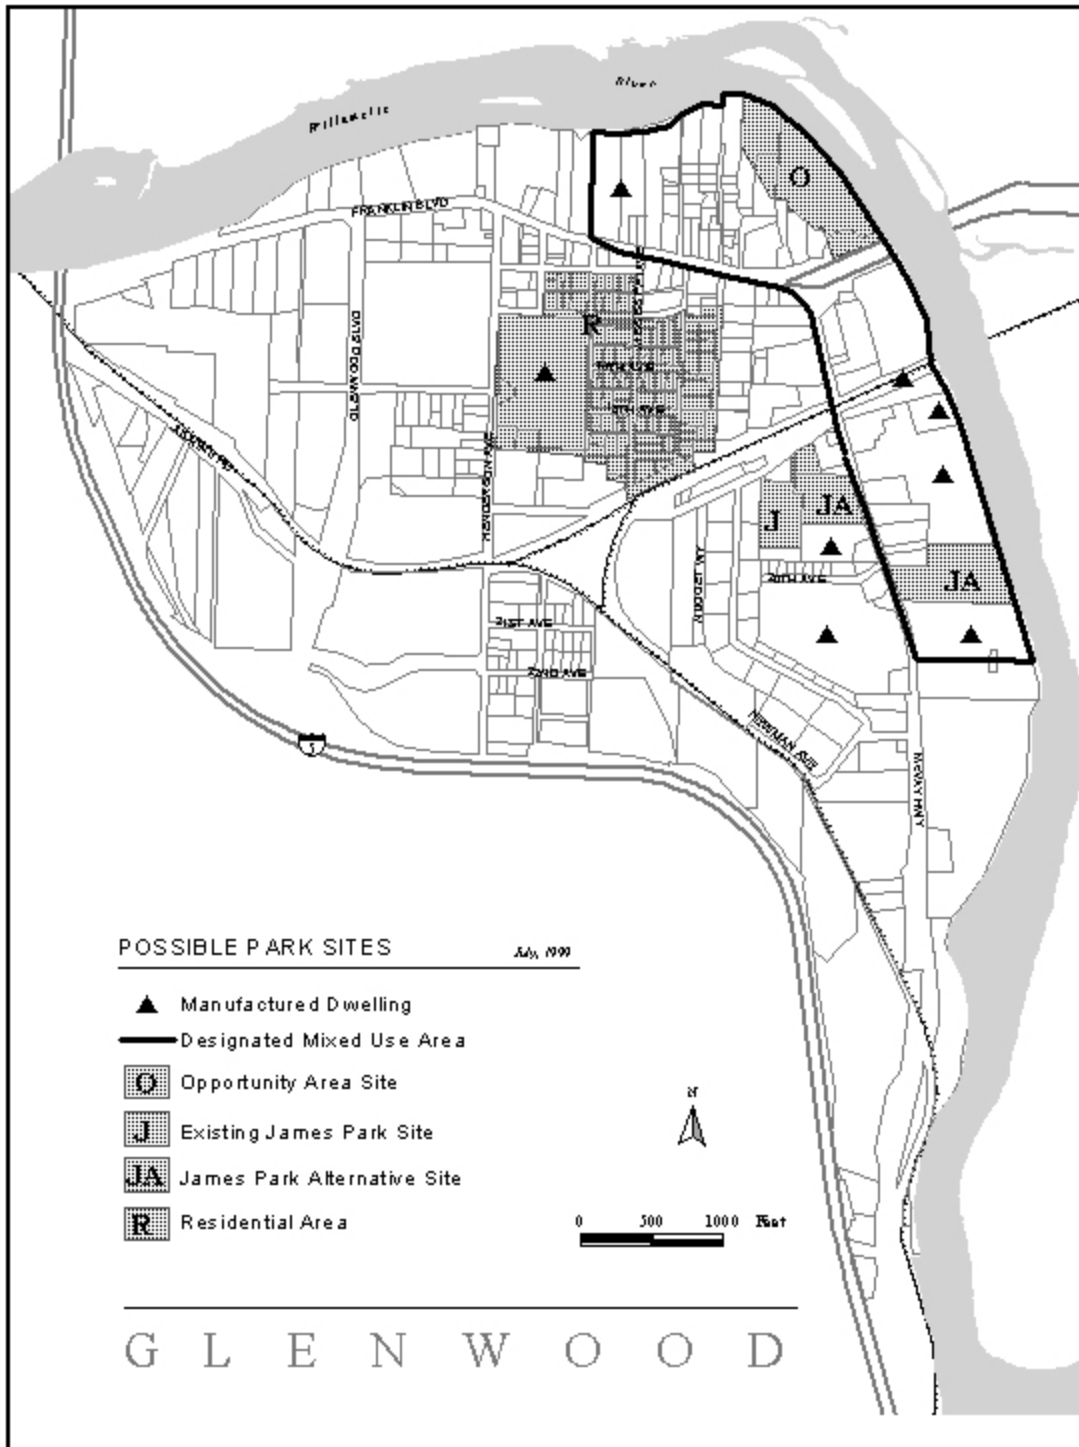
Willamette River

FRANKLIN BLVD

O

R

J

JA

JA

GLENWOOD BLVD

HENDERSON AVE

19TH AVE

20TH AVE

21ST AVE

22ND AVE

30TH AVE

NUGGET WY

NIMBUS AVE

MCVAY HWY

5

POSSIBLE PARK SITES

July, 1999

Manufactured Dwelling

Designated Mixed Use Area

O Opportunity Area Site

J Existing James Park Site

JA James Park Alternative Site

R Residential Area

N

0 500 1000 Feet

G L E N W O O D